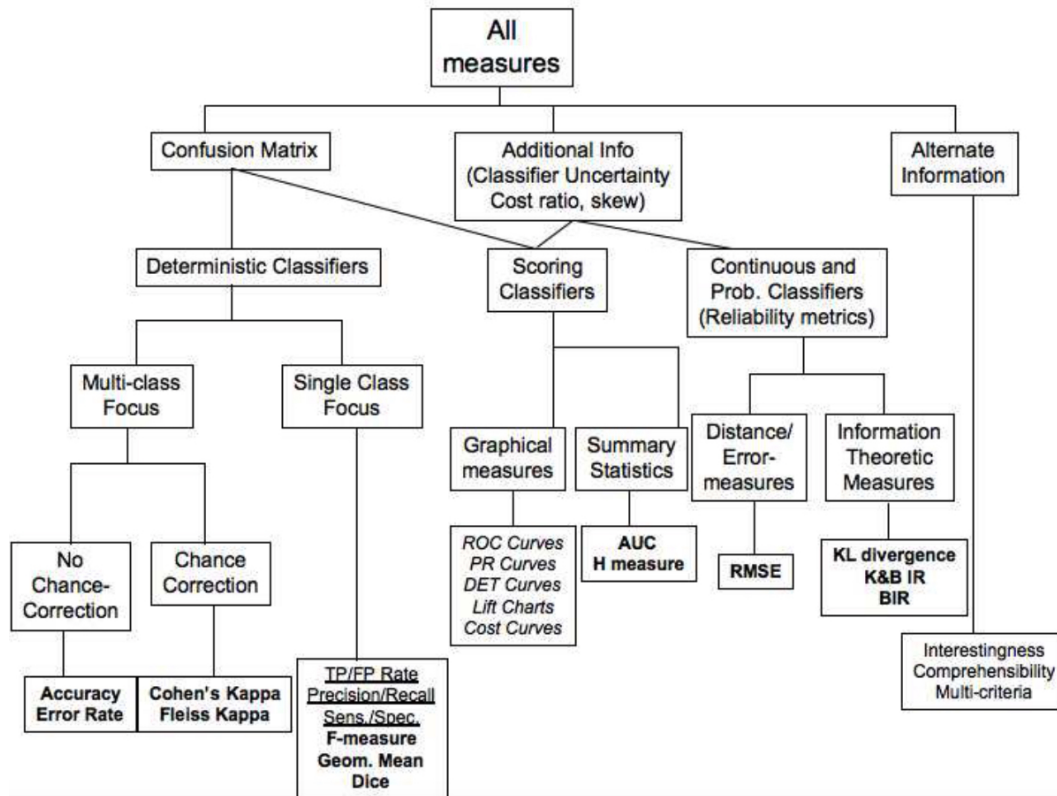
All measures

Confusion Matrix

Additional Info (Classifier Uncertainty Cost ratio, skew)

Alternate Information

Deterministic Classifiers

Scoring Classifiers

Continuous and Prob. Classifiers (Reliability metrics)

Multi-class Focus

Single Class Focus

Graphical measures

Summary Statistics

Distance/ Error-measures

Information Theoretic Measures

No Chance-Correction

Chance Correction

ROC Curves
PR Curves
DET Curves
Lift Charts
Cost Curves

AUC
H measure

RMSE

KL divergence
K&B IR
BIR

Interestingness
Comprehensibility
Multi-criteria

Accuracy
Error Rate

Cohen's Kappa
Fleiss Kappa

TP/FP Rate
Precision/Recall
Sens./Spec.
F-measure
Geom. Mean
Dice